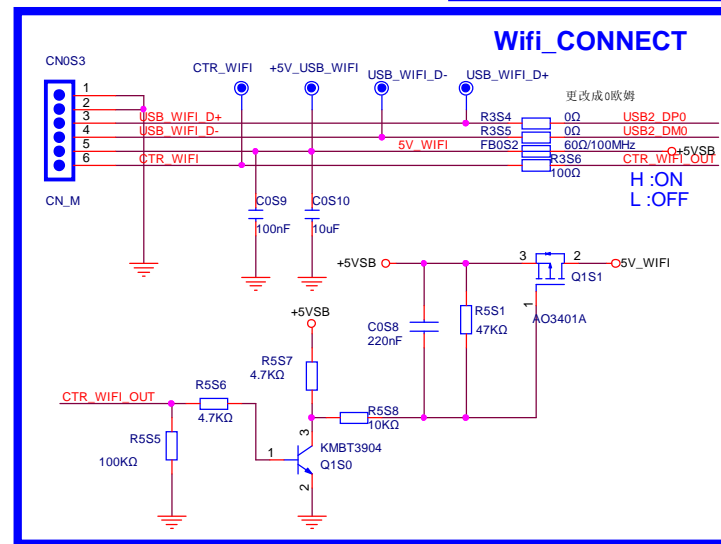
Wifi_CONNECT

CN0S3

1
2
3
4
5
6

CN_M

CTR_WIFI
+5V_USB_WIFI
USB_WIFI_D-
USB_WIFI_D+

更改成0欧姆

USB_WIFI_D+
USB_WIFI_D-
5V_WIFI
CTR_WIFI

R3S4 0Ω USB2_DP0
R3S5 0Ω USB2_DM0
FB0S2 60Ω/100MHz +5VSB
R3S6 100Ω CTR_WIFI_OUT

H :ON
L :OFF

C0S9 100nF
C0S10 10uF

+5VSB
3 2
Q1S1
5V_WIFI
1
AO3401A

C0S8 220nF
R5S1 47KΩ

+5VSB
R5S7 4.7KΩ

CTR_WIFI_OUT
R5S6 4.7KΩ
R5S8 10KΩ

R5S5 100KΩ

3
1
KMBT3904
Q1S0
2